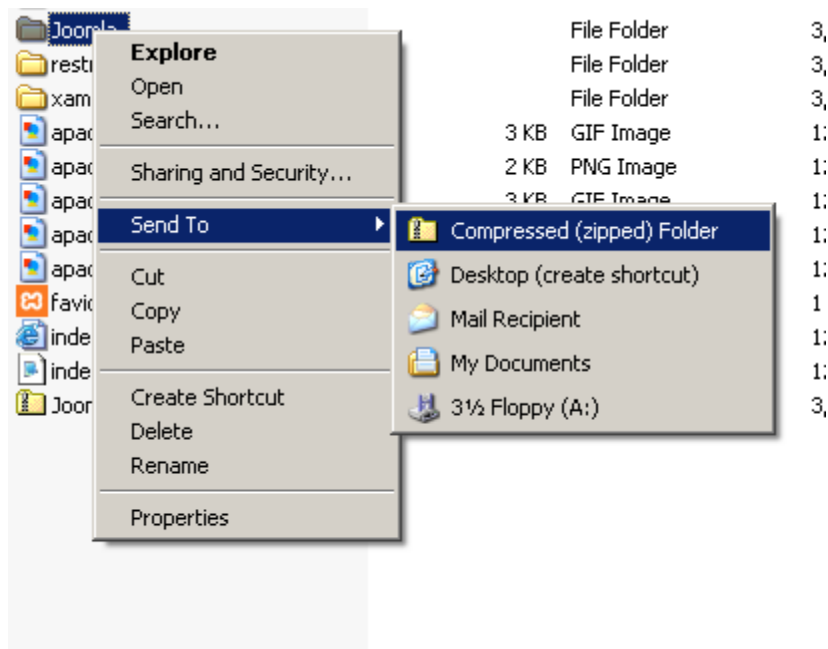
Joomla
restr
xam
apac
apac
apac
apac
apac
favic
inde
inde
Joon

Explore
Open
Search...
Sharing and Security...
Send To
Cut
Copy
Paste
Create Shortcut
Delete
Rename
Properties

Compressed (zipped) Folder
Desktop (create shortcut)
Mail Recipient
My Documents
3½ Floppy (A:)

File Folder 3,
File Folder 3,
File Folder 3,
3 KB GIF Image 1:
2 KB PNG Image 1:
3 KB GIF Image 1:
1:
1:
1
1:
1:
3,